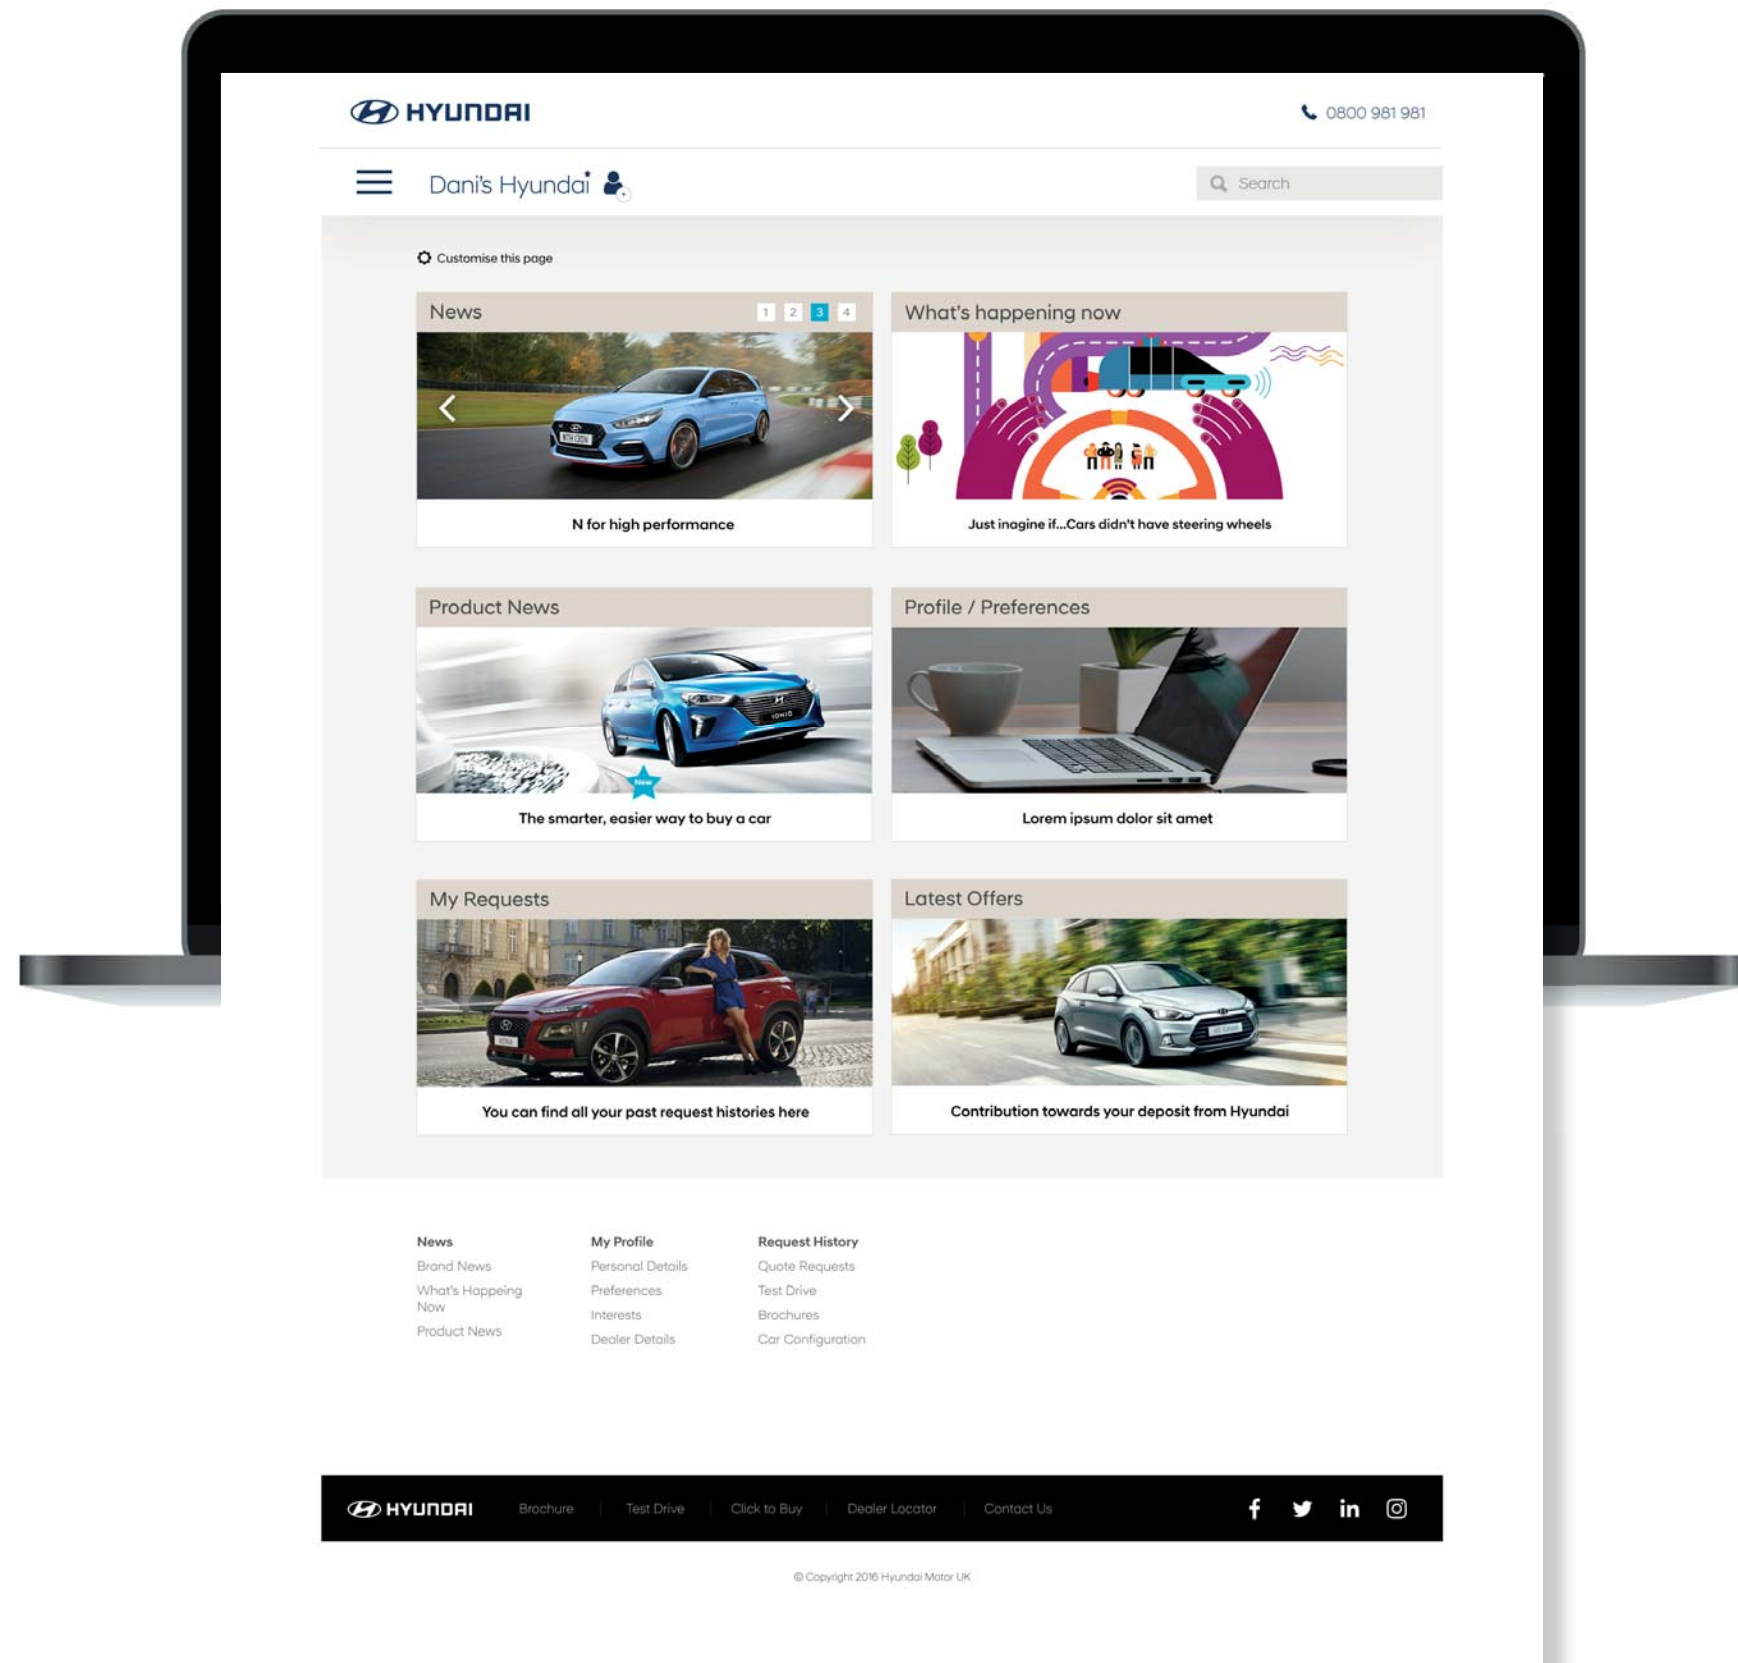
HYUNDAI

0800 981 981

Dani's Hyundai

Search

Customise this page

News 1 2 3 4

N for high performance

What's happening now

Just inagine if...Cars didn't have steering wheels

Product News

The smarter, easier way to buy a car

Profile / Preferences

Lorem ipsum dolor sit amet

My Requests

You can find all your past request histories here

Latest Offers

Contribution towards your deposit from Hyundai

News
Brand News
What's Happeing Now
Product News

My Profile
Personal Details
Preferences
Interests
Dealer Details

Request History
Quote Requests
Test Drive
Brochures
Car Configuration

HYUNDAI Brochure Test Drive Click to Buy Dealer Locator Contact Us

© Copyright 2016 Hyundai Motor UK